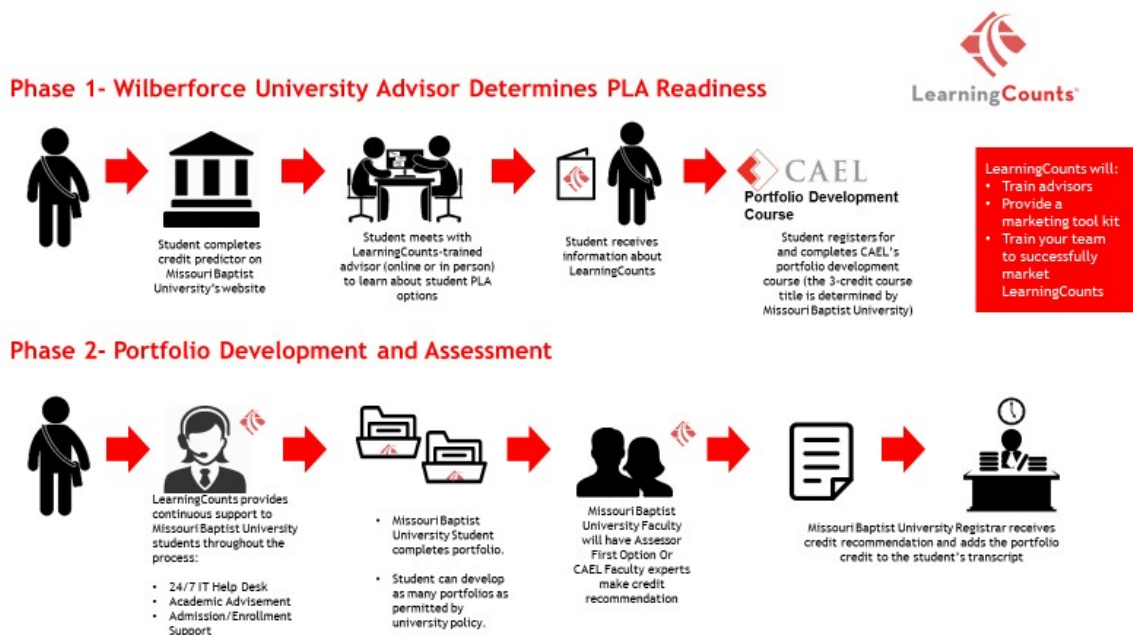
Phase 1- Wilberforce University Advisor Determines PLA Readiness

LearningCounts®

Student completes credit predictor on Missouri Baptist University's website

Student meets with LearningCounts-trained advisor (online or in person) to learn about student PLA options

Student receives information about LearningCounts

CAEL

Portfolio Development Course

Student registers for and completes CAEL's portfolio development course (the 3-credit course title is determined by Missouri Baptist University)

LearningCounts will:
- Train advisors
- Provide a marketing tool kit
- Train your team to successfully market LearningCounts

Phase 2- Portfolio Development and Assessment

LearningCounts provides continuous support to Missouri Baptist University students throughout the process:

- 24/7 IT Help Desk
- Academic Advisement
- Admission/Enrollment Support

- Missouri Baptist University Student completes portfolio.
- Student can develop as many portfolios as permitted by university policy.

Missouri Baptist University Faculty will have Assessor First Option Or CAEL Faculty experts make credit recommendation

Missouri Baptist University Registrar receives credit recommendation and adds the portfolio credit to the student's transcript